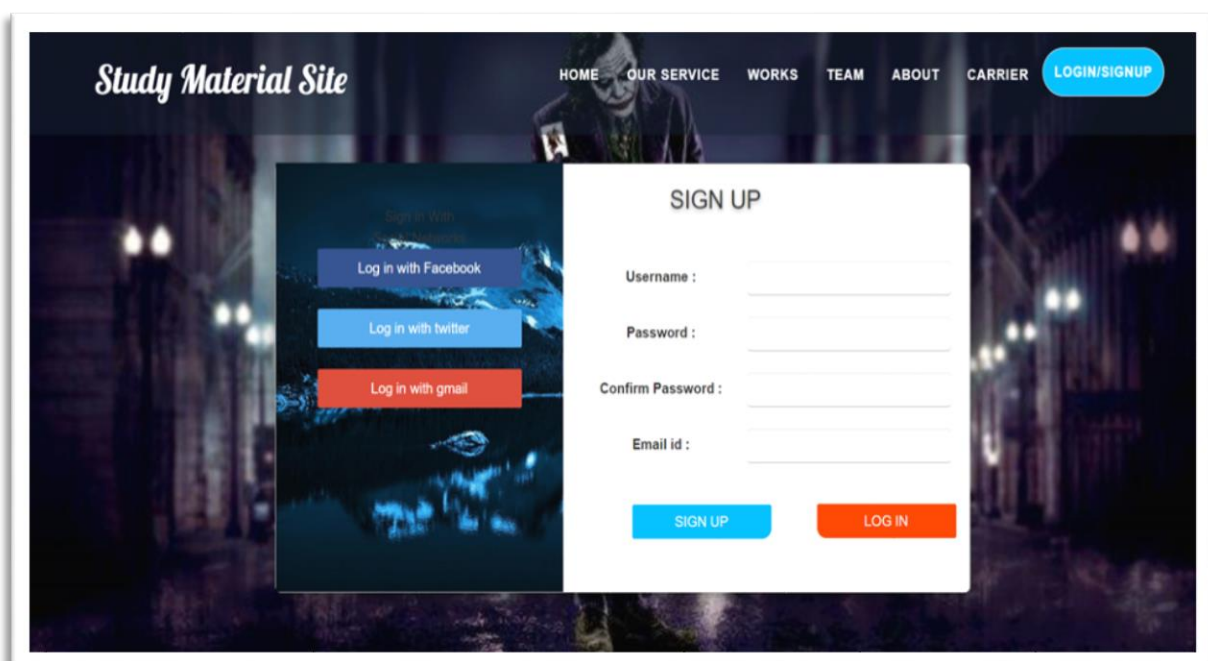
Study Material Site

HOME OUR SERVICE WORKS TEAM ABOUT CARRIER LOGIN/SIGNUP

Sign in With Social Networks

Log in with Facebook

Log in with twitter

Log in with gmail

SIGN UP

Username :

Password :

Confirm Password :

Email id :

SIGN UP

LOG IN